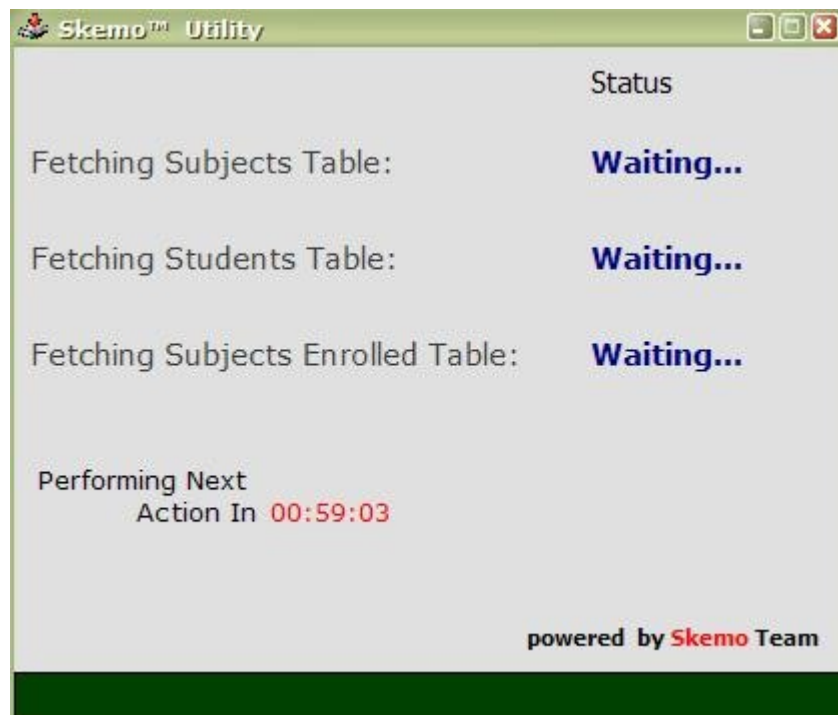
Skemo™ Utility

Status

Fetching Subjects Table: Waiting...

Fetching Students Table: Waiting...

Fetching Subjects Enrolled Table: Waiting...

Performing Next
Action In 00:59:03

powered by Skemo Team